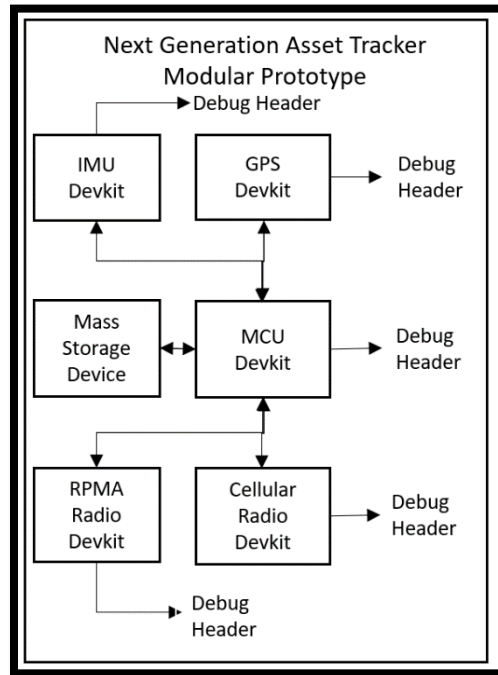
Next Generation Asset Tracker
Modular Prototype

Debug Header

IMU
Devkit

GPS
Devkit

Debug
Header

Mass
Storage
Device

MCU
Devkit

Debug
Header

RPMA
Radio
Devkit

Cellular
Radio
Devkit

Debug
Header

Debug
Header